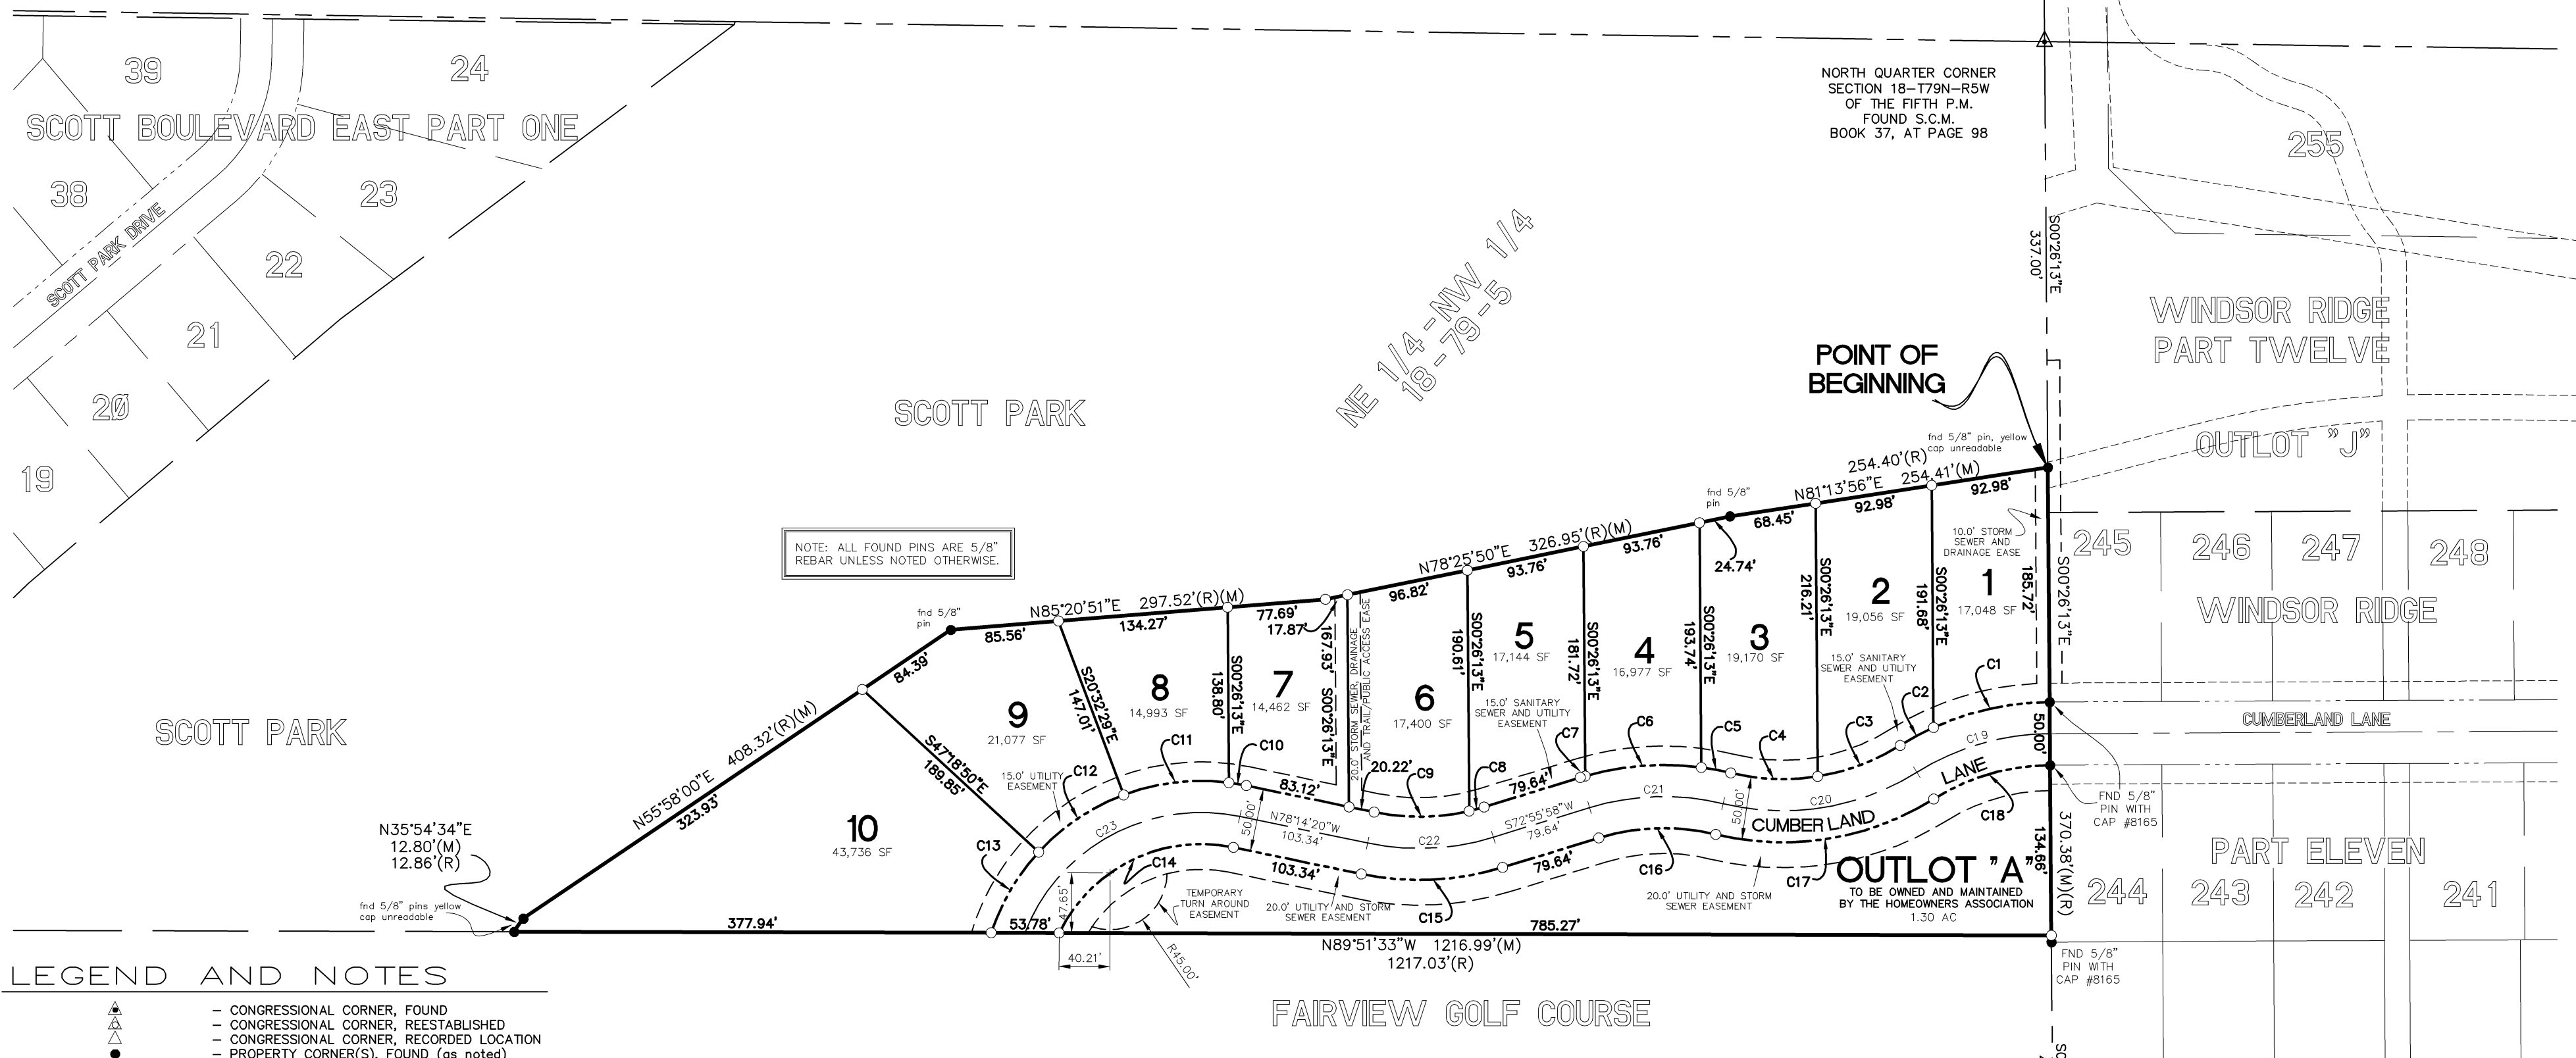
39
24
SCOTT BOULEVARD EAST PART ONE
38
23
SCOTT PARK DRIVE
22
21
20
19

NORTH QUARTER CORNER
SECTION 18–T79N–R5W
OF THE FIFTH P.M.
FOUND S.C.M.
BOOK 37, AT PAGE 98

255
S00°26'13"E
337.00'
WINDSOR RIDGE
PART TWELVE
POINT OF
BEGINNING
OUTLOT "J"

SCOTT PARK
NE 1/4 -NW 1/4
18-79-5

fnd 5/8" pin, yellow cap unreadable
254.40'(R)
N81°13'56"E 254.41'(M)
92.98'
fnd 5/8" pin
68.45'
92.98'
10.0' STORM SEWER AND DRAINAGE EASE
245 246 247 248
WINDSOR RIDGE
N78°25'50"E 326.95'(R)(M)
93.76'
93.76'
24.74'
96.82'
NOTE: ALL FOUND PINS ARE 5/8" REBAR UNLESS NOTED OTHERWISE.
fnd 5/8" pin
N85°20'51"E 297.52'(R)(M)
77.69'
17.87'
85.56'
134.27'
2
19,056 SF
1
17,048 SF
185.72'
S00°26'13"E
216.21'
S00°26'13"E
191.68'
S00°26'13"E
3
19,170 SF
193.74'
S00°26'13"E
4
16,977 SF
181.72'
S00°26'13"E
5
17,144 SF
190.61'
S00°26'13"E
6
17,400 SF
20.0' STORM SEWER, DRAINAGE AND TRAIL/PUBLIC ACCESS EASE
167.93' S00°26'13"E
7
14,462 SF
138.80' S00°26'13"E
8
14,993 SF
147.01' S20°32'29"E
9
21,077 SF
84.39'
15.0' SANITARY SEWER AND UTILITY EASEMENT
15.0' SANITARY SEWER AND UTILITY EASEMENT
C1 C2 C3 C4 C5 C6 C7 C8 C9 C10 C11 C12 C13 C14 C15 C16 C17 C18 C19 C20 C21 C22 C23
CUMBERLAND LANE
50.00'
SCOTT PARK
N55°58'00"E 408.32'(R)(M)
323.93'
S47°18'50"E
189.85'
15.0' UTILITY EASEMENT
83.12'
20.22'
79.64'
50.00'
N78°14'20"W 103.34'
S72°55'58"W 79.64'
50.00'
CUMBER LAND LANE
FND 5/8" PIN WITH CAP #8165
10
43,736 SF
N35°54'34"E
12.80'(M)
12.86'(R)
103.34'
79.64'
OUTLOT "A"
TO BE OWNED AND MAINTAINED BY THE HOMEOWNERS ASSOCIATION
1.30 AC
134.66'
370.38'(M)(R)
PART ELEVEN
244 243 242 241
fnd 5/8" pins yellow cap unreadable
47.65'
TEMPORARY TURN AROUND EASEMENT
20.0' UTILITY AND STORM SEWER EASEMENT
20.0' UTILITY AND STORM SEWER EASEMENT
377.94'
53.78'
785.27'
40.21'
R45.00'
N89°51'33"W 1216.99'(M)
1217.03'(R)
FND 5/8" PIN WITH CAP #8165
FAIRVIEW GOLF COURSE

LEGEND AND NOTES
– CONGRESSIONAL CORNER, FOUND
– CONGRESSIONAL CORNER, REESTABLISHED
– CONGRESSIONAL CORNER, RECORDED LOCATION
– PROPERTY CORNER(S), FOUND (as noted)
S